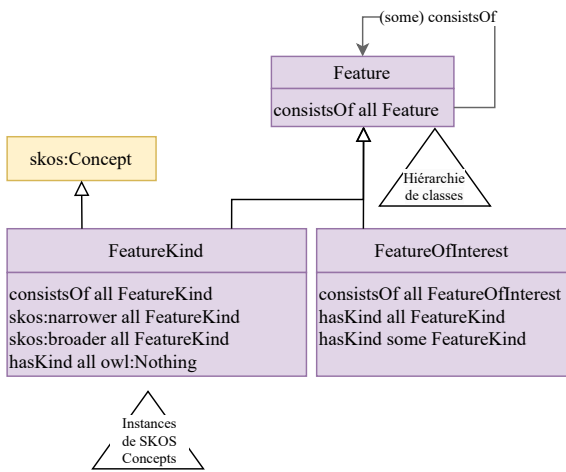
(some) consistsOf

Feature

consistsOf all Feature

skos:Concept

Hiérarchie de classes

FeatureKind

consistsOf all FeatureKind
skos:narrower all FeatureKind
skos:broader all FeatureKind
hasKind all owl:Nothing

FeatureOfInterest

consistsOf all FeatureOfInterest
hasKind all FeatureKind
hasKind some FeatureKind

Instances de SKOS Concepts